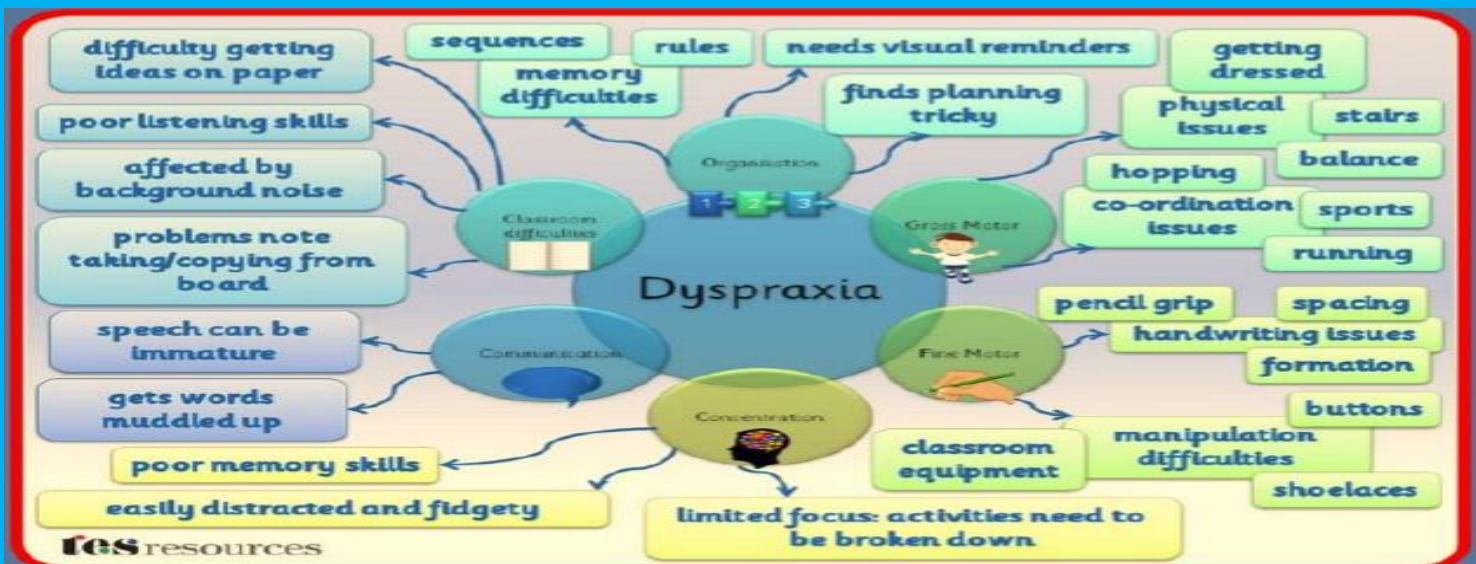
Dyspraxia

Organisation
1 2 3
sequences
rules
memory difficulties
needs visual reminders
finds planning tricky

Gross Motor
getting dressed
physical issues
stairs
balance
hopping
co-ordination issues
sports
running

Fine Motor
pencil grip
spacing
handwriting issues
formation
buttons
manipulation difficulties
classroom equipment
shoelaces

Concentration
poor memory skills
easily distracted and fidgety
limited focus: activities need to be broken down

Communication
speech can be immature
gets words muddled up

Classroom difficulties
difficulty getting ideas on paper
poor listening skills
affected by background noise
problems note taking/copying from board

tes resources